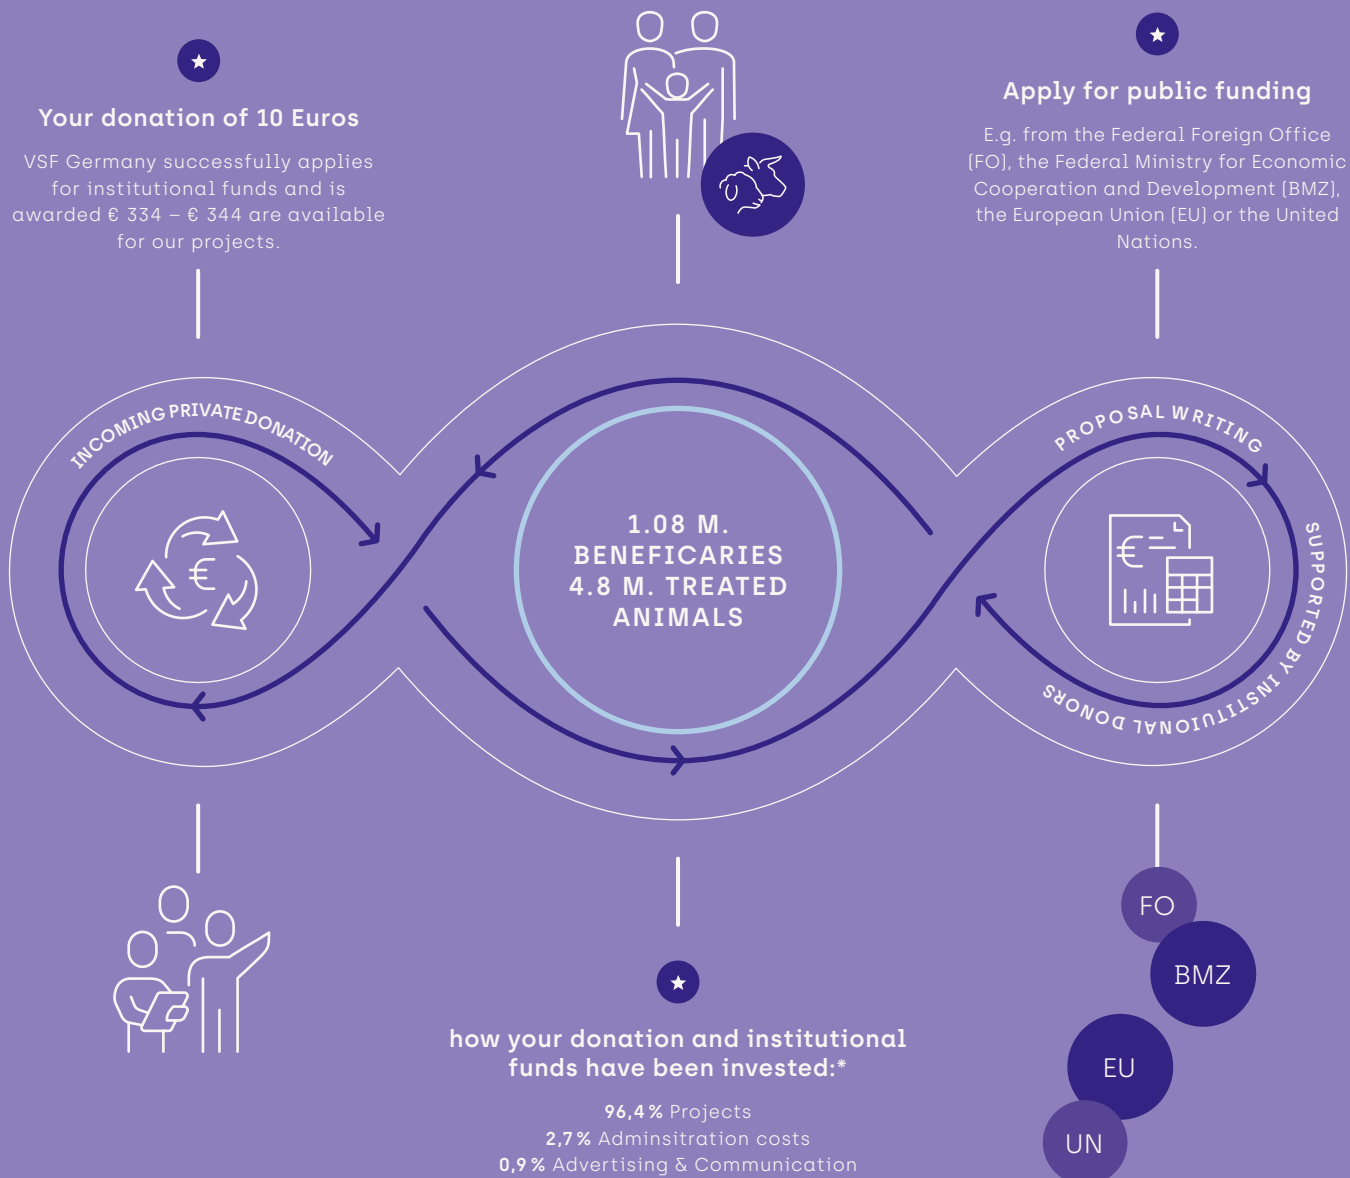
★

Your donation of 10 Euros

VSF Germany successfully applies for institutional funds and is awarded € 334 – € 344 are available for our projects.

★

Apply for public funding

E.g. from the Federal Foreign Office (FO), the Federal Ministry for Economic Cooperation and Development (BMZ), the European Union (EU) or the United Nations.

INCOMING PRIVATE DONATION

1.08 M. BENEFICARIES 4.8 M. TREATED ANIMALS

PROPOSAL WRITING

SUPPORTED BY INSTITUTIONAL DONORS

FO

BMZ

EU

UN

★

how your donation and institutional funds have been invested:*

**96,4 %** Projects
**2,7 %** Adminsitration costs
**0,9 %** Advertising & Communication